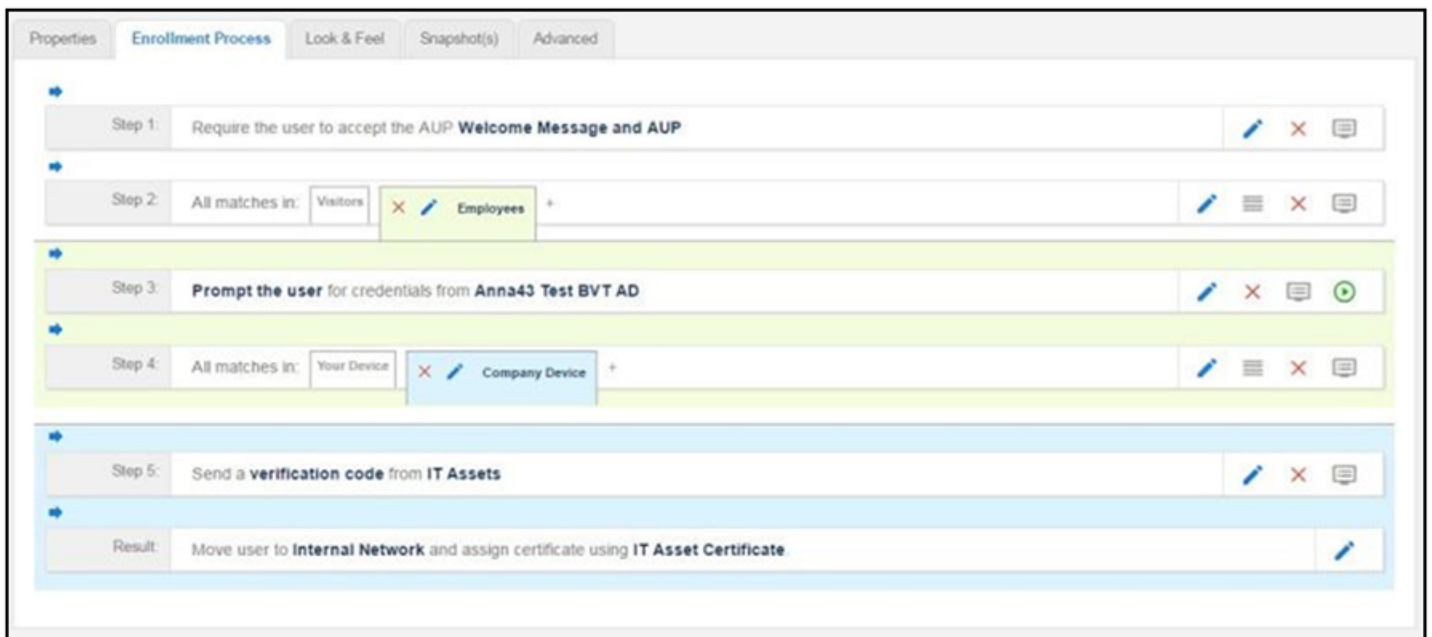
Properties | Enrollment Process | Look & Feel | Snapshot(s) | Advanced

Step 1: Require the user to accept the AUP **Welcome Message and AUP**

Step 2: All matches in: Visitors | Employees +

Step 3: **Prompt the user** for credentials from **Anna43 Test BVT AD**

Step 4: All matches in: Your Device | Company Device +

Step 5: Send a **verification code** from **IT Assets**

Result: Move user to **Internal Network** and assign certificate using **IT Asset Certificate**.